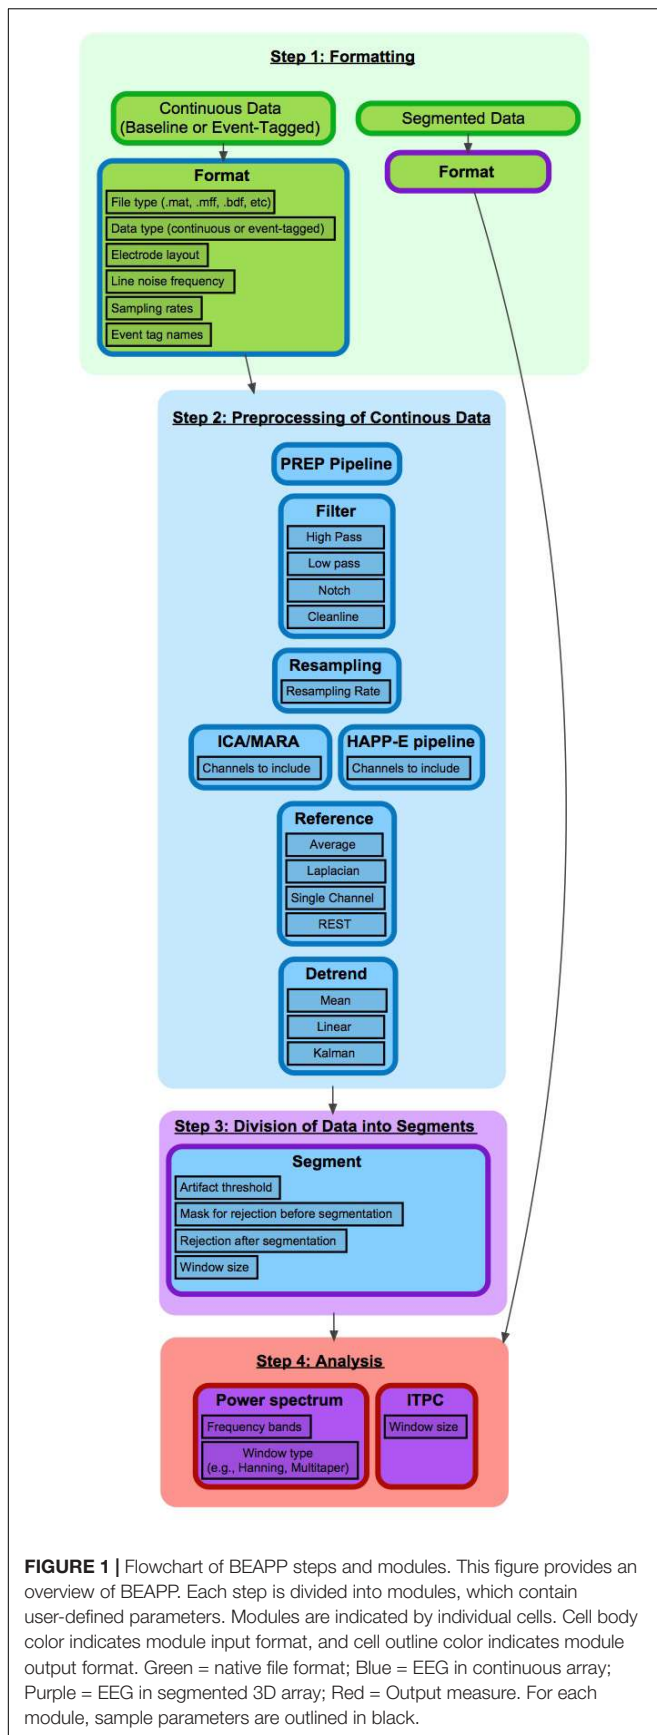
Step 1: Formatting

Continuous Data (Baseline or Event-Tagged)

Segmented Data

Format

File type (.mat, .mff, .bdf, etc)

Data type (continuous or event-tagged)

Electrode layout

Line noise frequency

Sampling rates

Event tag names

Format

Step 2: Preprocessing of Continous Data

PREP Pipeline

Filter

High Pass

Low pass

Notch

Cleanline

Resampling

Resampling Rate

ICA/MARA

Channels to include

HAPP-E pipeline

Channels to include

Reference

Average

Laplacian

Single Channel

REST

Detrend

Mean

Linear

Kalman

Step 3: Division of Data into Segments

Segment

Artifact threshold

Mask for rejection before segmentation

Rejection after segmentation

Window size

Step 4: Analysis

Power spectrum

Frequency bands

Window type (e.g., Hanning, Multitaper)

ITPC

Window size

FIGURE 1 | Flowchart of BEAPP steps and modules. This figure provides an overview of BEAPP. Each step is divided into modules, which contain user-defined parameters. Modules are indicated by individual cells. Cell body color indicates module input format, and cell outline color indicates module output format. Green = native file format; Blue = EEG in continuous array; Purple = EEG in segmented 3D array; Red = Output measure. For each module, sample parameters are outlined in black.